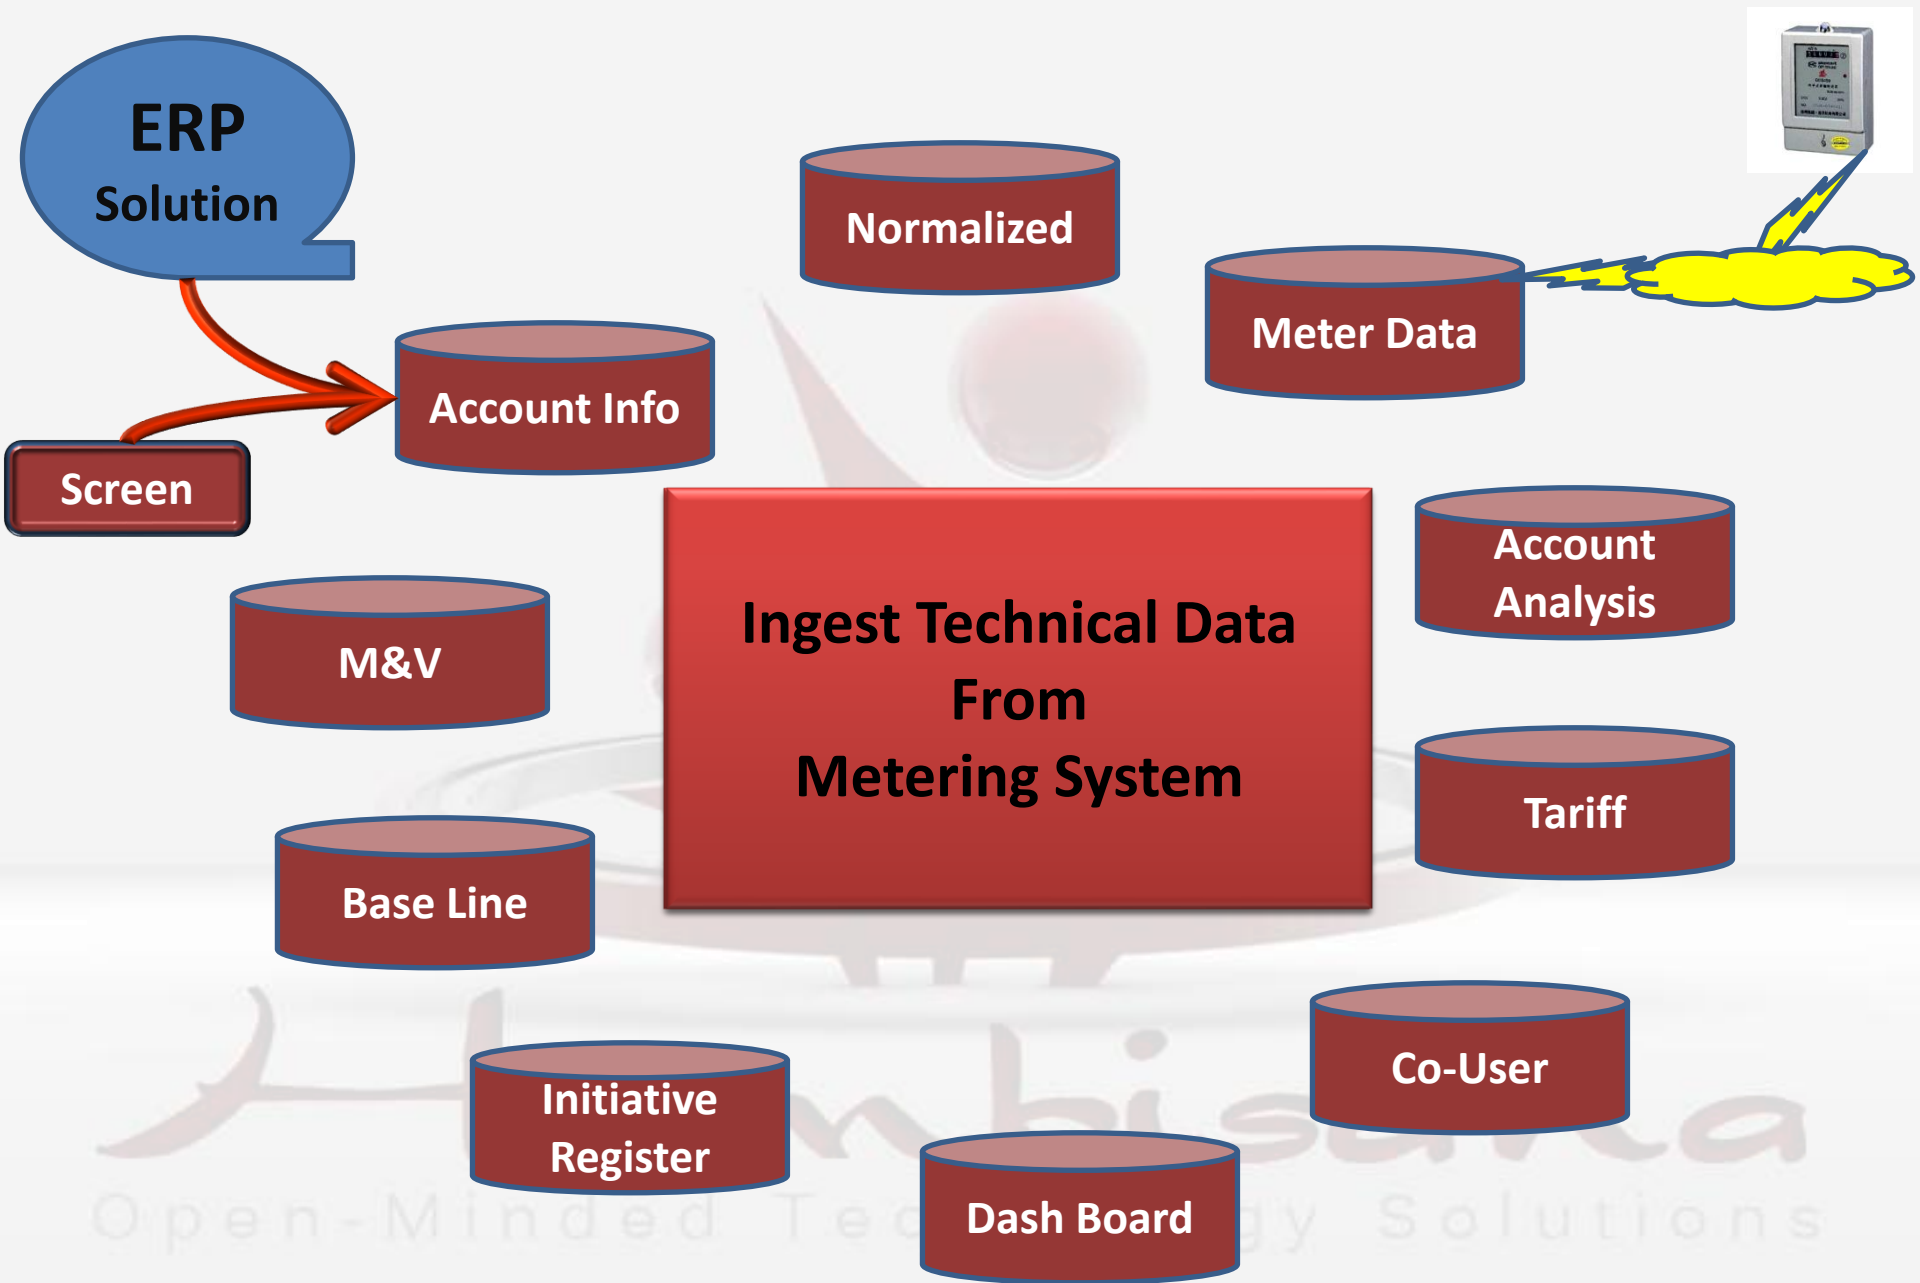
ERP
Solution

Screen

Account Info

Normalized

Meter Data

M&V

Ingest Technical Data
From
Metering System

Account Analysis

Tariff

Base Line

Initiative Register

Dash Board

Co-User

Ambisanka
Open-Minded Te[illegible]gy Solutions